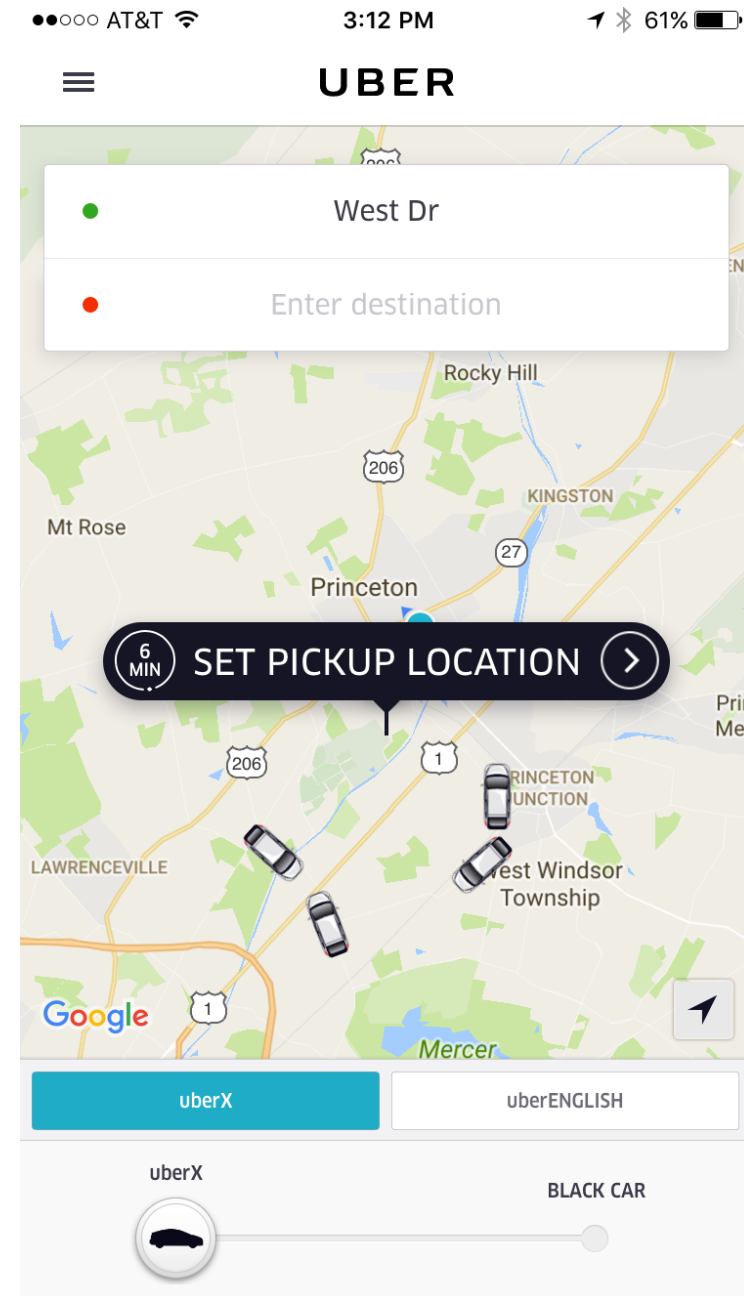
●●○○○ AT&T 3:12 PM 61%

UBER

West Dr

Enter destination

Rocky Hill

206

KINGSTON

Mt Rose

27

Princeton

6 MIN SET PICKUP LOCATION

206

1

RINCETON UNCTION

LAWRENCEVILLE

West Windsor Township

Google

1

Mercer

uberX

uberENGLISH

uberX

BLACK CAR